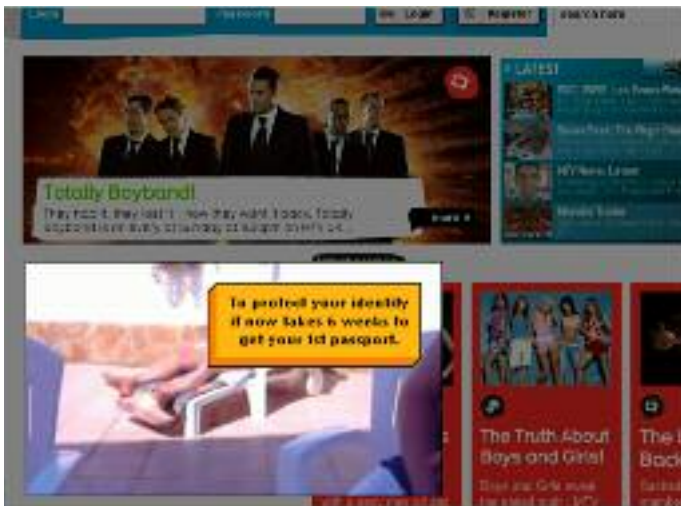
Email Password Login Register Search Site

LATEST

MTV News Lines

Totally Boyband!

They had it, they lost it - now they want it back. Totally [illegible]

To protect your identity it now takes 6 weeks to get your 1st passport.

The Truth About Boys and Girls!

The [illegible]